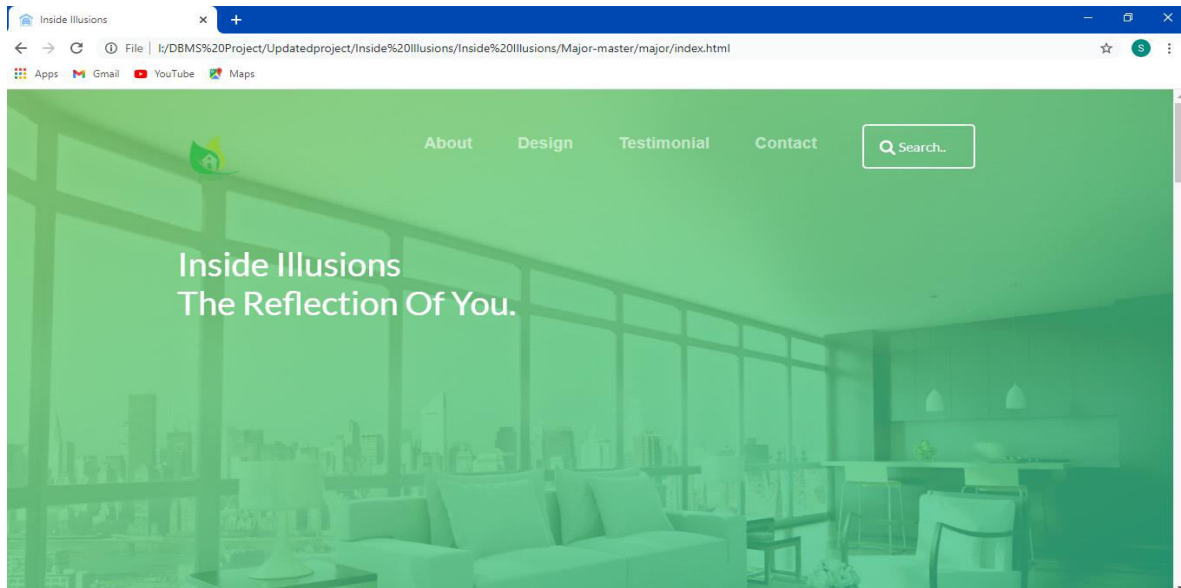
Inside Illusions ×

File | I:/DBMS%20Project/Updatedproject/Inside%20Illusions/Inside%20Illusions/Major-master/major/index.html

S

Apps Gmail YouTube Maps

About Design Testimonial Contact

Search..

Inside Illusions
The Reflection Of You.